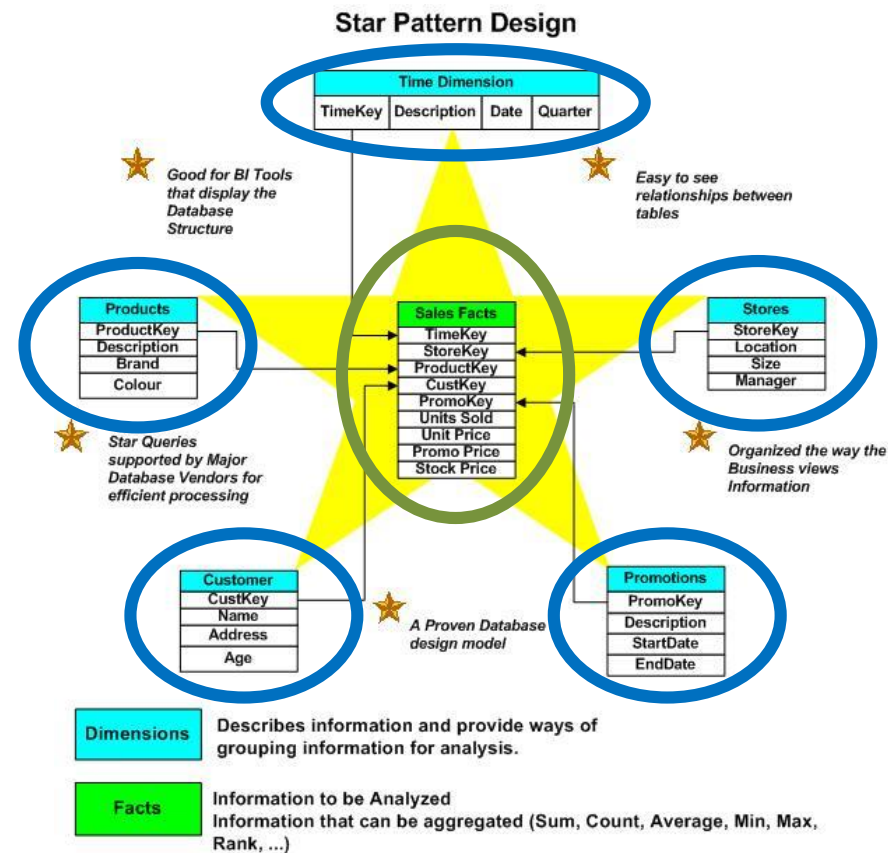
Star Pattern Design

Time Dimension

| TimeKey | Description | Date | Quarter |
|---|---|---|---|

Good for BI Tools that display the Database Structure

Easy to see relationships between tables

Products
ProductKey
Description
Brand
Colour

Sales Facts
TimeKey
StoreKey
ProductKey
CustKey
PromoKey
Units Sold
Unit Price
Promo Price
Stock Price

Stores
StoreKey
Location
Size
Manager

Star Queries supported by Major Database Vendors for efficient processing

Organized the way the Business views Information

Customer
CustKey
Name
Address
Age

A Proven Database design model

Promotions
PromoKey
Description
StartDate
EndDate

Dimensions — Describes information and provide ways of grouping information for analysis.

Facts — Information to be Analyzed
Information that can be aggregated (Sum, Count, Average, Min, Max, Rank, ...)